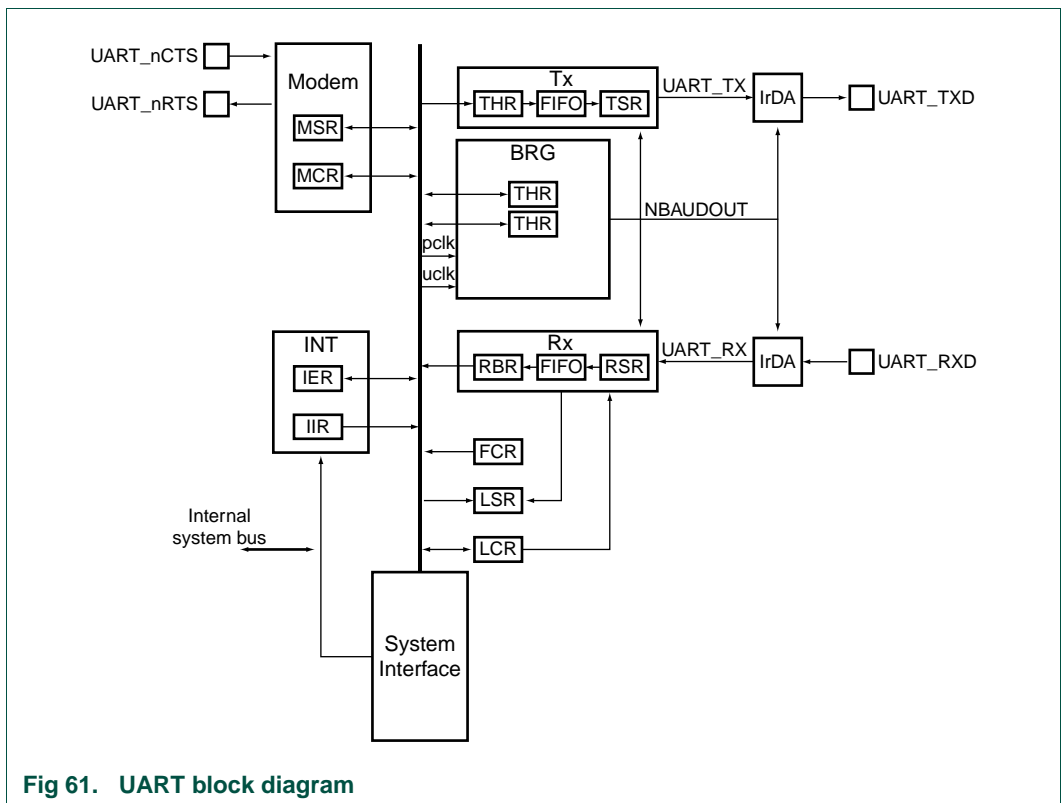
UART_nCTS
UART_nRTS
Modem
MSR
MCR
Tx
THR
FIFO
TSR
UART_TX
IrDA
UART_TXD
BRG
THR
THR
NBAUDOUT
pclk
uclk
INT
IER
IIR
Rx
RBR
FIFO
RSR
UART_RX
IrDA
UART_RXD
FCR
LSR
LCR
Internal system bus
System Interface

Fig 61. UART block diagram